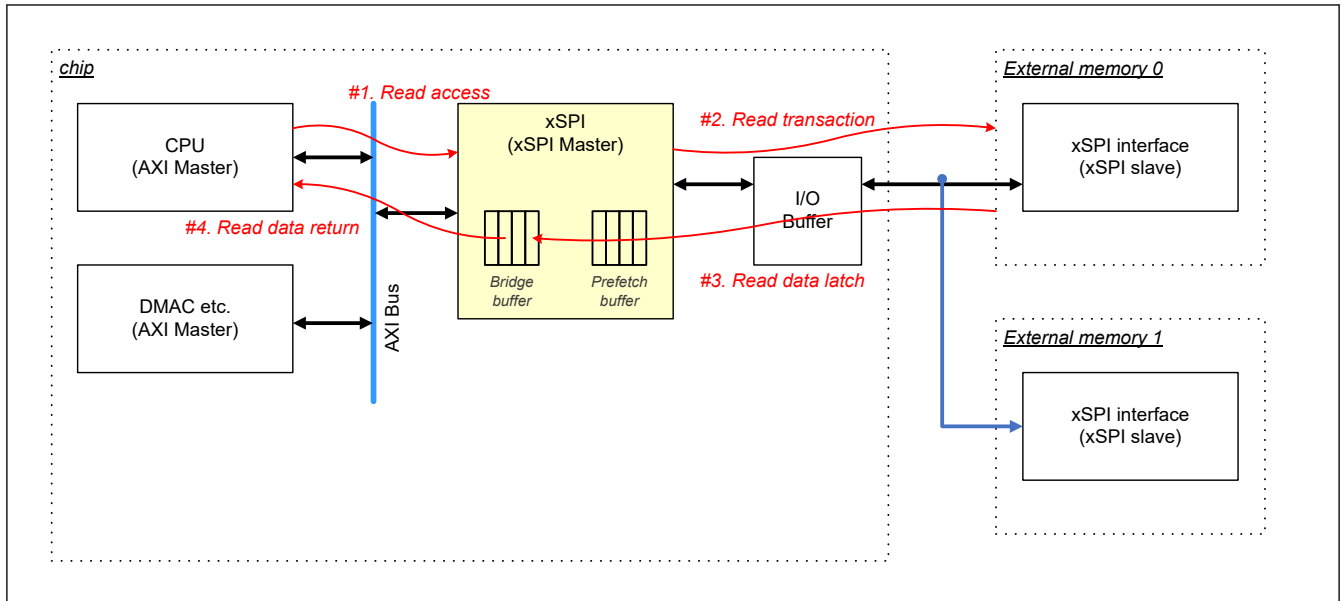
chip

#1. Read access

CPU
(AXI Master)

#4. Read data return

DMAC etc.
(AXI Master)

AXI Bus

xSPI
(xSPI Master)

Bridge buffer

Prefetch buffer

#2. Read transaction

I/O
Buffer

#3. Read data latch

External memory 0

xSPI interface
(xSPI slave)

External memory 1

xSPI interface
(xSPI slave)